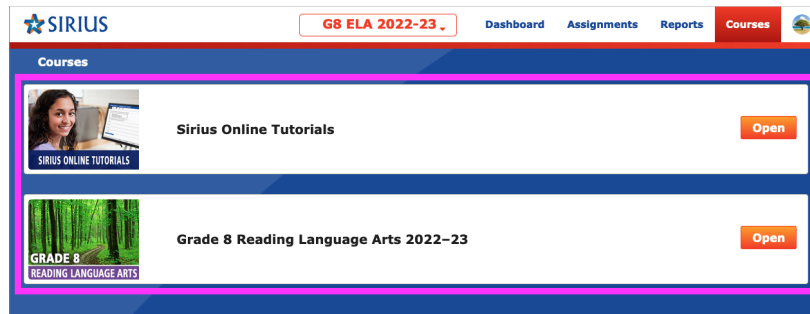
SIRIUS

G8 ELA 2022-23

Dashboard Assignments Reports Courses

Courses

SIRIUS ONLINE TUTORIALS

Sirius Online Tutorials

Open

GRADE 8
READING LANGUAGE ARTS

Grade 8 Reading Language Arts 2022–23

Open